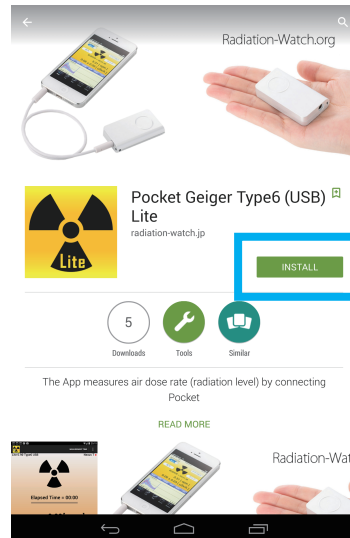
Radiation-Watch.org

Lite

Pocket Geiger Type6 (USB) Lite

radiation-watch.jp

INSTALL

5

Downloads

Tools

Similar

The App measures air dose rate (radiation level) by connecting Pocket

READ MORE

Elapsed Time = 00:00

Radiation-Wat